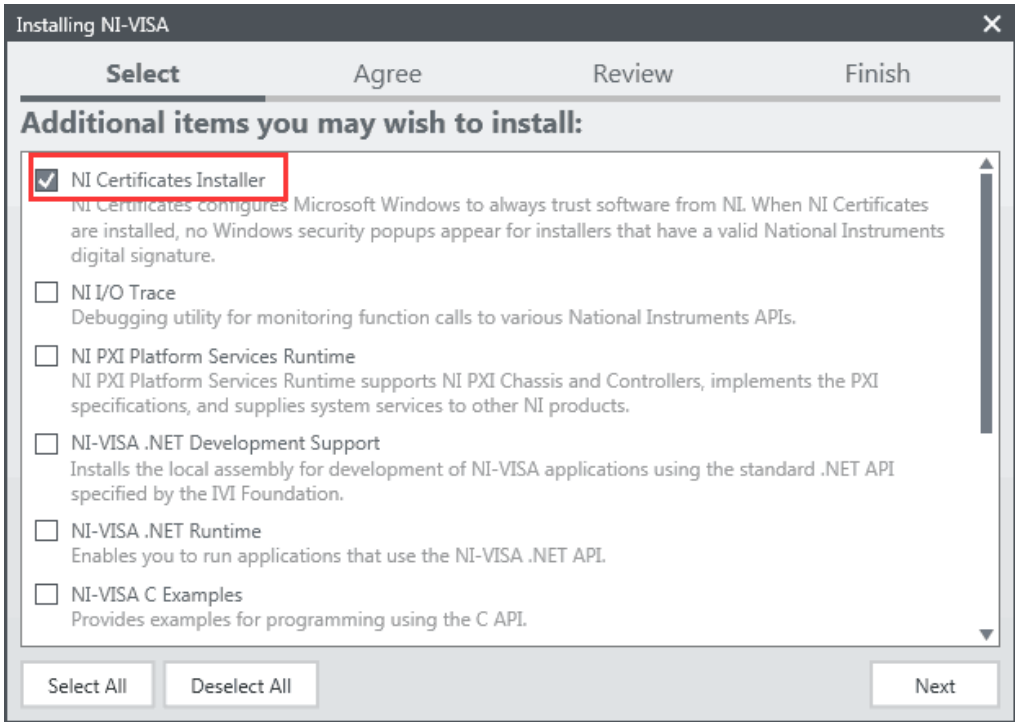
Installing NI-VISA

Select Agree Review Finish

Additional items you may wish to install:

NI Certificates Installer
NI Certificates configures Microsoft Windows to always trust software from NI. When NI Certificates are installed, no Windows security popups appear for installers that have a valid National Instruments digital signature.

NI I/O Trace
Debugging utility for monitoring function calls to various National Instruments APIs.

NI PXI Platform Services Runtime
NI PXI Platform Services Runtime supports NI PXI Chassis and Controllers, implements the PXI specifications, and supplies system services to other NI products.

NI-VISA .NET Development Support
Installs the local assembly for development of NI-VISA applications using the standard .NET API specified by the IVI Foundation.

NI-VISA .NET Runtime
Enables you to run applications that use the NI-VISA .NET API.

NI-VISA C Examples
Provides examples for programming using the C API.

Select All Deselect All Next